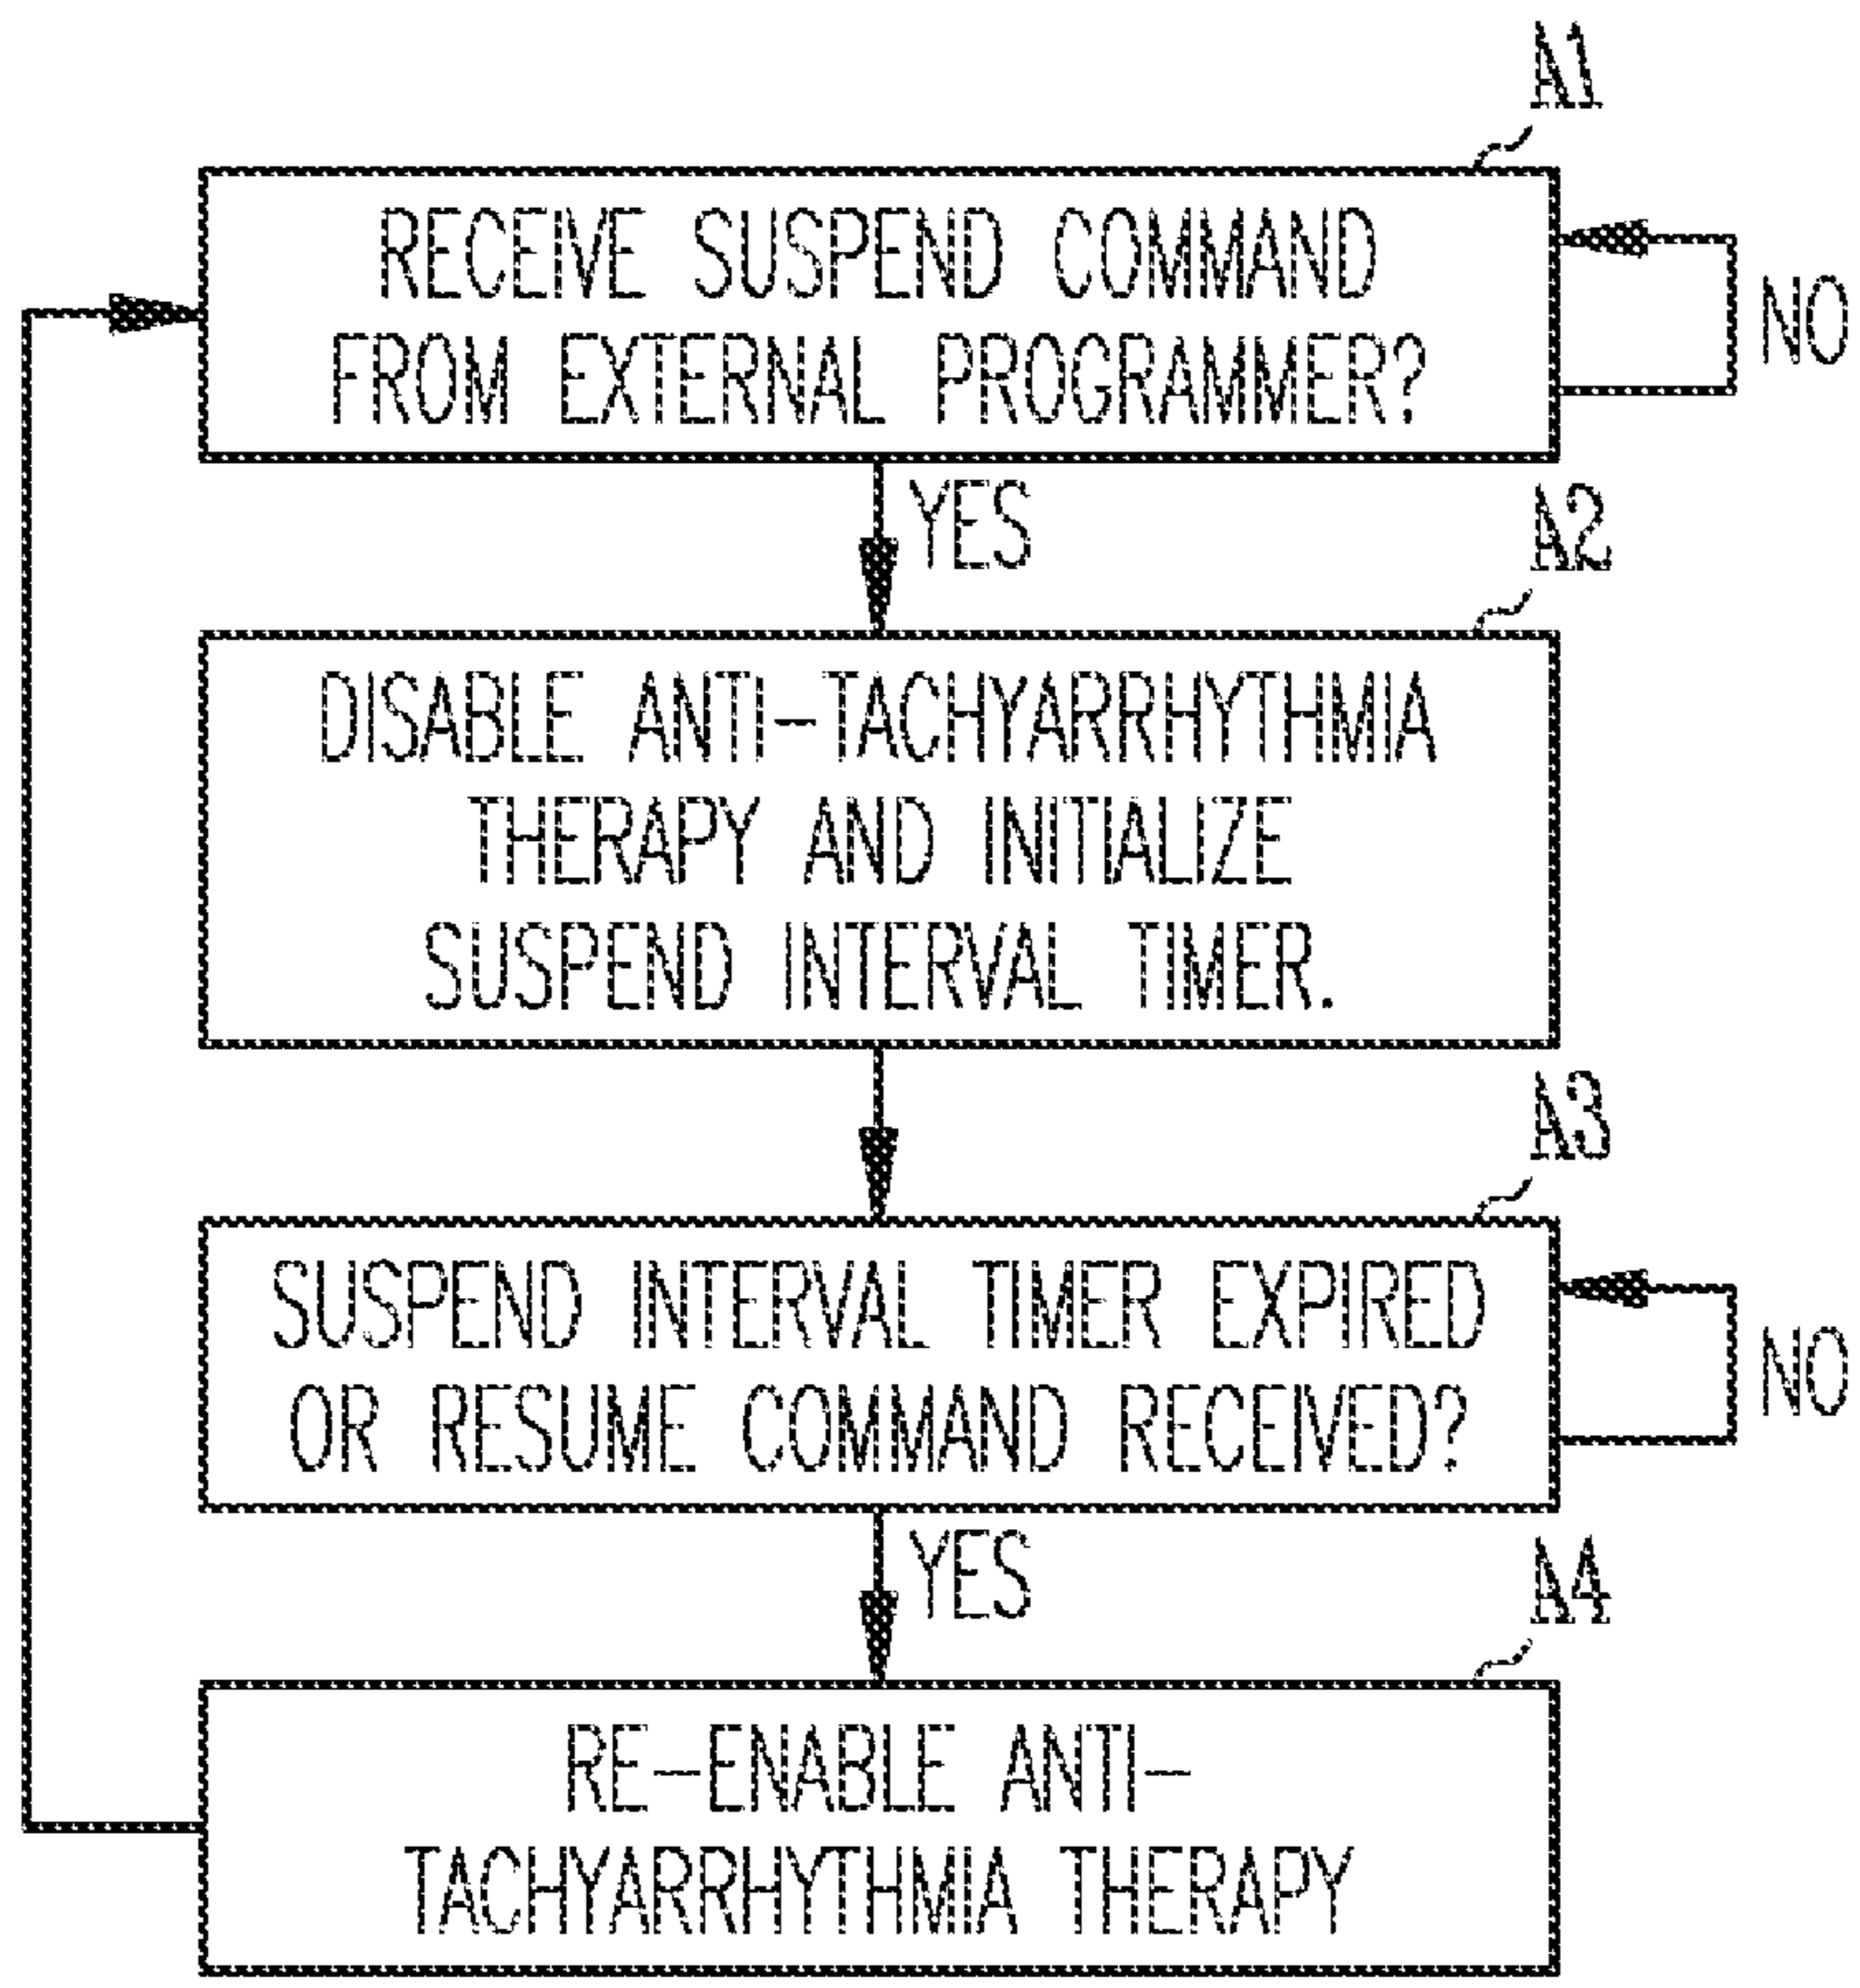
A1

RECEIVE SUSPEND COMMAND FROM EXTERNAL PROGRAMMER?

NO

YES

A2

DISABLE ANTI-TACHYARRHYTHMIA THERAPY AND INITIALIZE SUSPEND INTERVAL TIMER.

A3

SUSPEND INTERVAL TIMER EXPIRED OR RESUME COMMAND RECEIVED?

NO

YES

A4

RE-ENABLE ANTI-TACHYARRHYTHMIA THERAPY